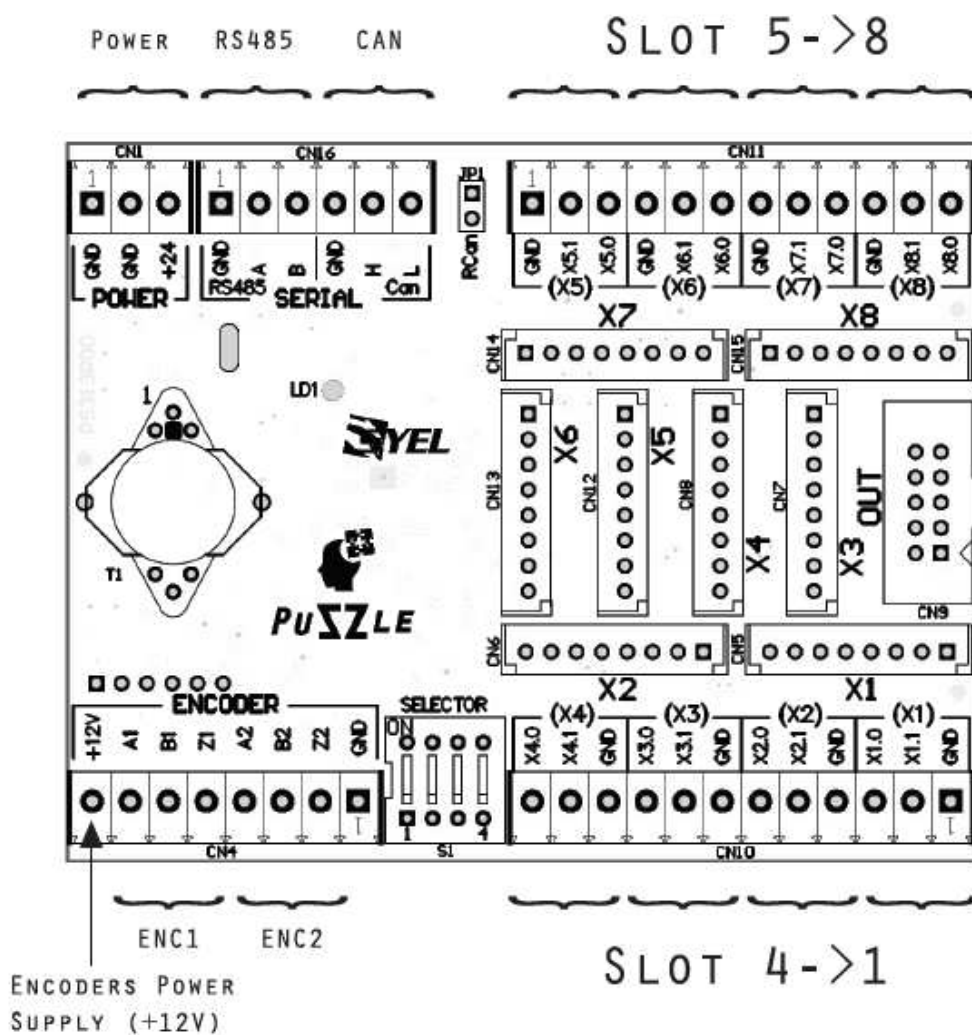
POWER RS485 CAN

SLOT 5->8

CN1
1
GND GND +24
POWER

CN16
1
GND A B GND H L
RS485 SERIAL Can

JP1
RCan

CN11
1
GND X5.1 X5.0 GND X6.1 X6.0 GND X7.1 X7.0 GND X8.1 X8.0
(X5) (X6) (X7) (X8)

X7 X8
CN14 CN15

LD1

SYEL

1

T1

X6 CN13
X5 CN12
CN8 X4
CN7 X3
OUT
CN9

PuΣZLE

CN6 CN5
X2 X1

ENCODER
+12V A1 B1 Z1 A2 B2 Z2 GND
CN4

SELECTOR
ON
1 4
S1

(X4) (X3) (X2) (X1)
X4.0 X4.1 GND X3.0 X3.1 GND X2.0 X2.1 GND X1.0 X1.1 GND
CN10

ENC1 ENC2

SLOT 4->1

ENCODERS POWER SUPPLY (+12V)